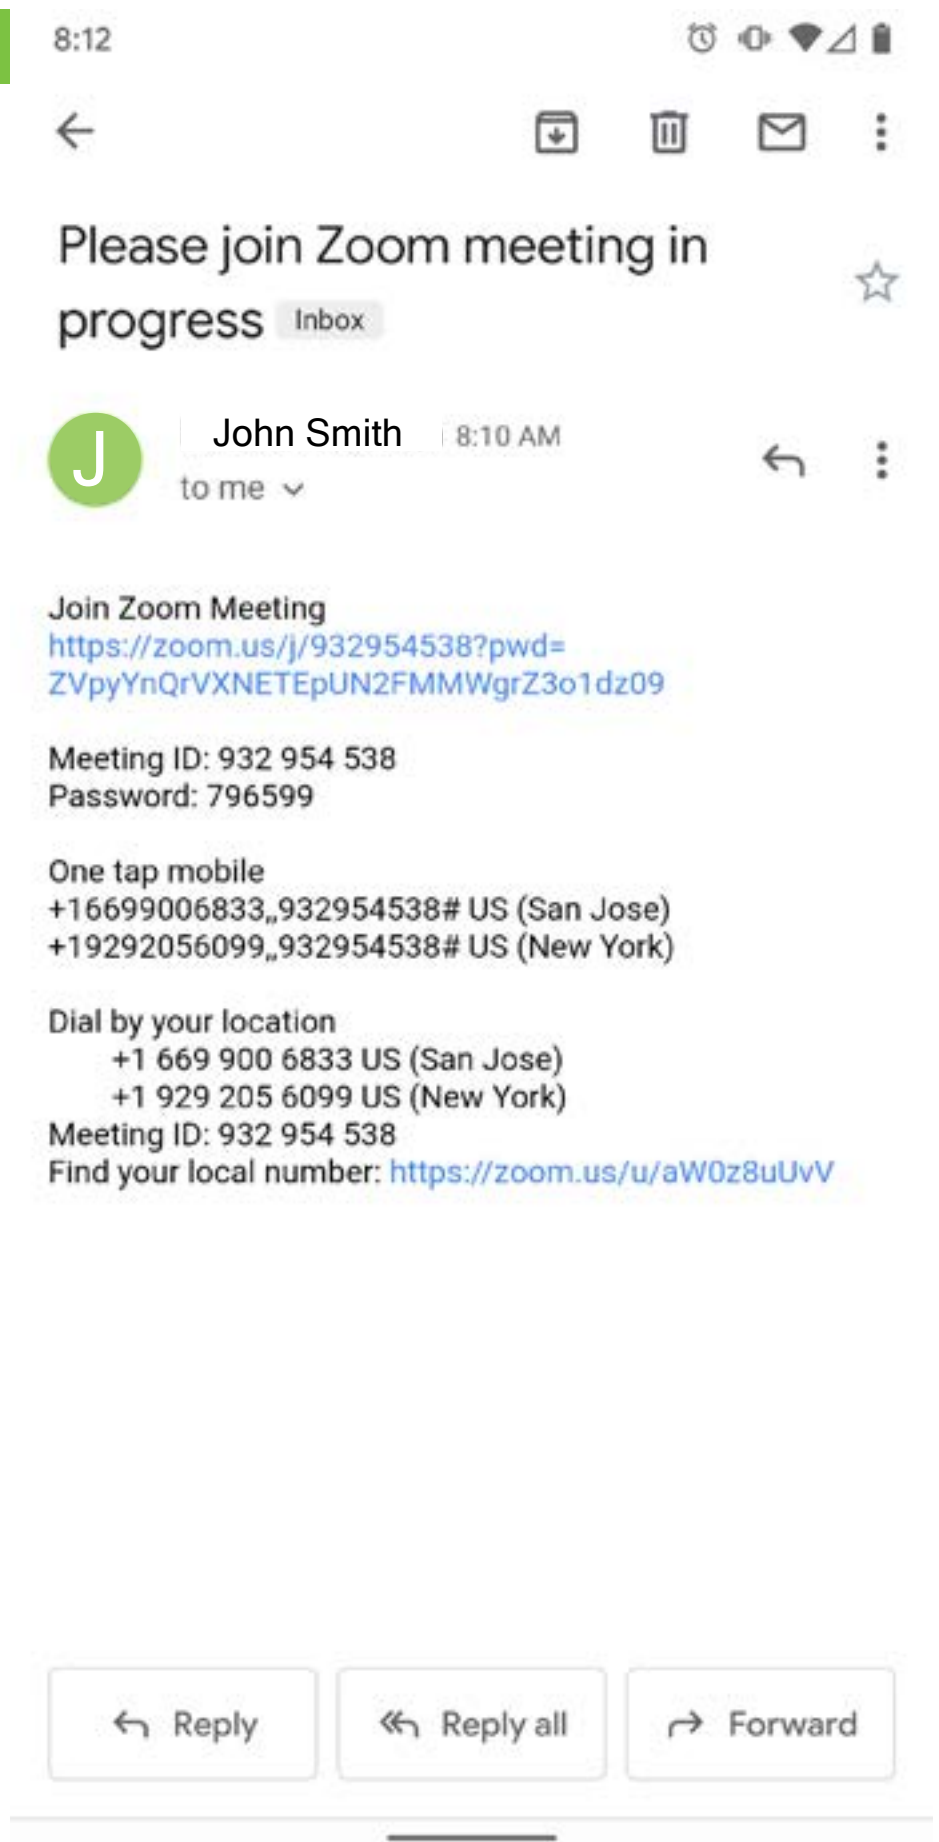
8:12

Please join Zoom meeting in progress Inbox

J

John Smith 8:10 AM
to me

Join Zoom Meeting
https://zoom.us/j/932954538?pwd=ZVpyYnQrVXNETEpUN2FMMWgrZ3o1dz09

Meeting ID: 932 954 538
Password: 796599

One tap mobile
+16699006833,,932954538# US (San Jose)
+19292056099,,932954538# US (New York)

Dial by your location
+1 669 900 6833 US (San Jose)
+1 929 205 6099 US (New York)
Meeting ID: 932 954 538
Find your local number: https://zoom.us/u/aW0z8uUvV

Reply
Reply all
Forward